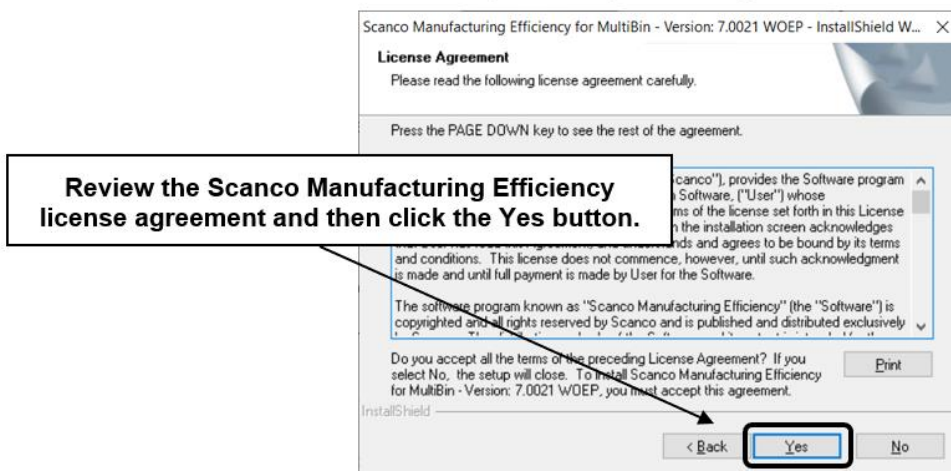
Scanco Manufacturing Efficiency for MultiBin - Version: 7.0021 WOEP - InstallShield W... ×

License Agreement

Please read the following license agreement carefully.

Press the PAGE DOWN key to see the rest of the agreement.

Review the Scanco Manufacturing Efficiency license agreement and then click the Yes button.

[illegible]canco"), provides the Software program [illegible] Software, ("User") whose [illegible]ms of the license set forth in this License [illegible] the installation screen acknowledges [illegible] and agrees to be bound by its terms and conditions. This license does not commence, however, until such acknowledgment is made and until full payment is made by User for the Software.

The software program known as "Scanco Manufacturing Efficiency" (the "Software") is copyrighted and all rights reserved by Scanco and is published and distributed exclusively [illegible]

Do you accept all the terms of the preceding License Agreement? If you select No, the setup will close. To install Scanco Manufacturing Efficiency for MultiBin - Version: 7.0021 WOEP, you must accept this agreement.

Print

InstallShield

< Back

Yes

No